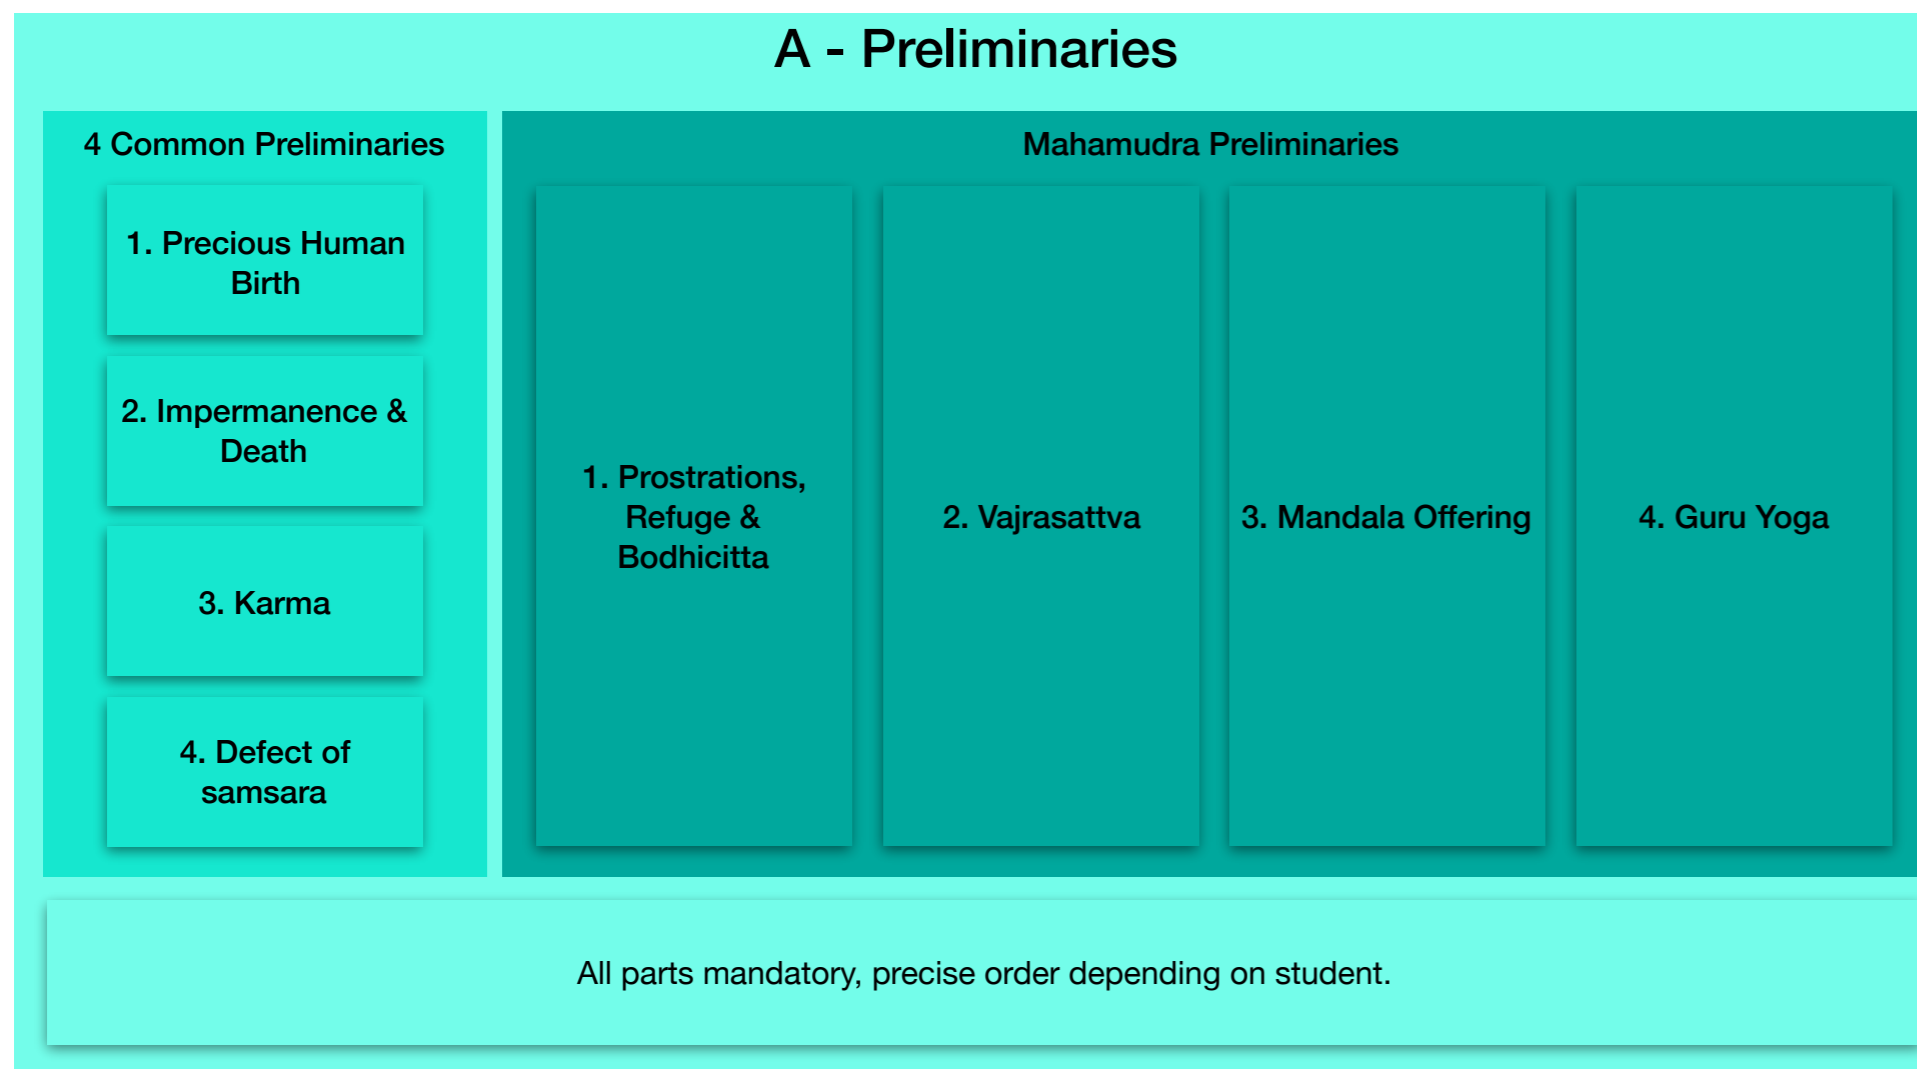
A - Preliminaries

4 Common Preliminaries

1. Precious Human Birth

2. Impermanence & Death

3. Karma

4. Defect of samsara

Mahamudra Preliminaries

1. Prostrations, Refuge & Bodhicitta

2. Vajrasattva

3. Mandala Offering

4. Guru Yoga

All parts mandatory, precise order depending on student.